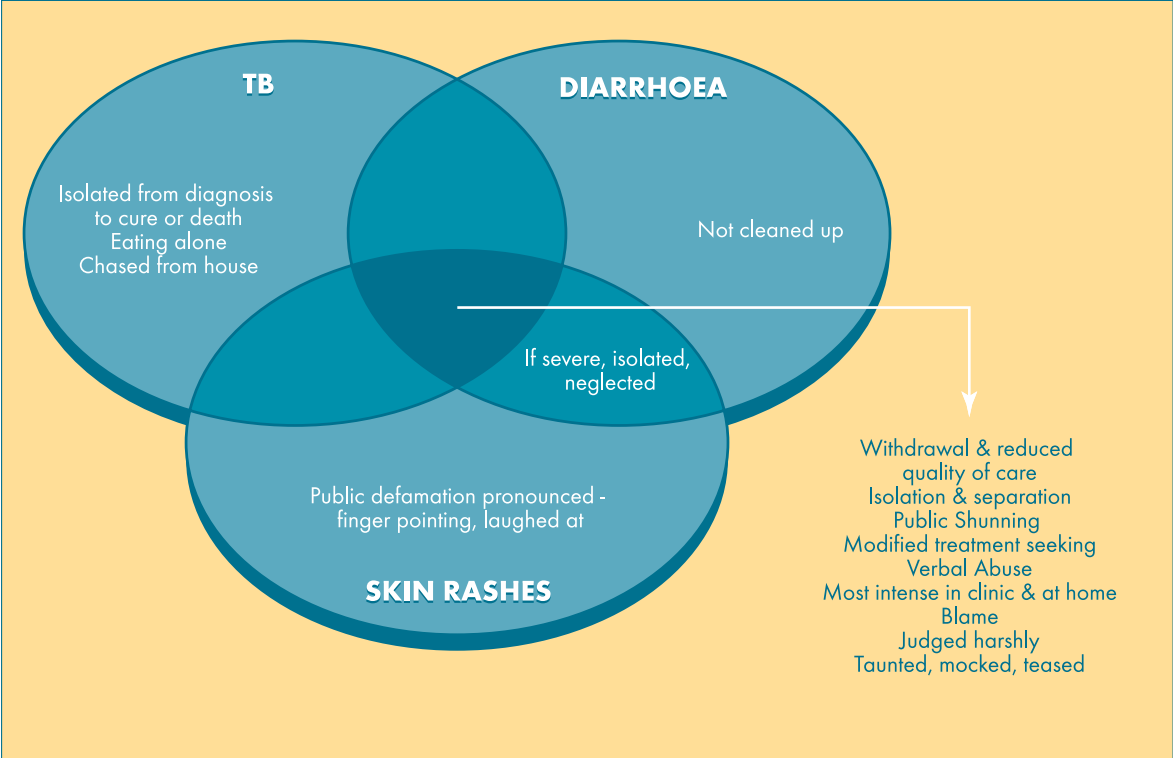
TB

DIARRHOEA

Isolated from diagnosis to cure or death
Eating alone
Chased from house

Not cleaned up

If severe, isolated, neglected

Public defamation pronounced - finger pointing, laughed at

SKIN RASHES

Withdrawal & reduced quality of care
Isolation & separation
Public Shunning
Modified treatment seeking
Verbal Abuse
Most intense in clinic & at home
Blame
Judged harshly
Taunted, mocked, teased